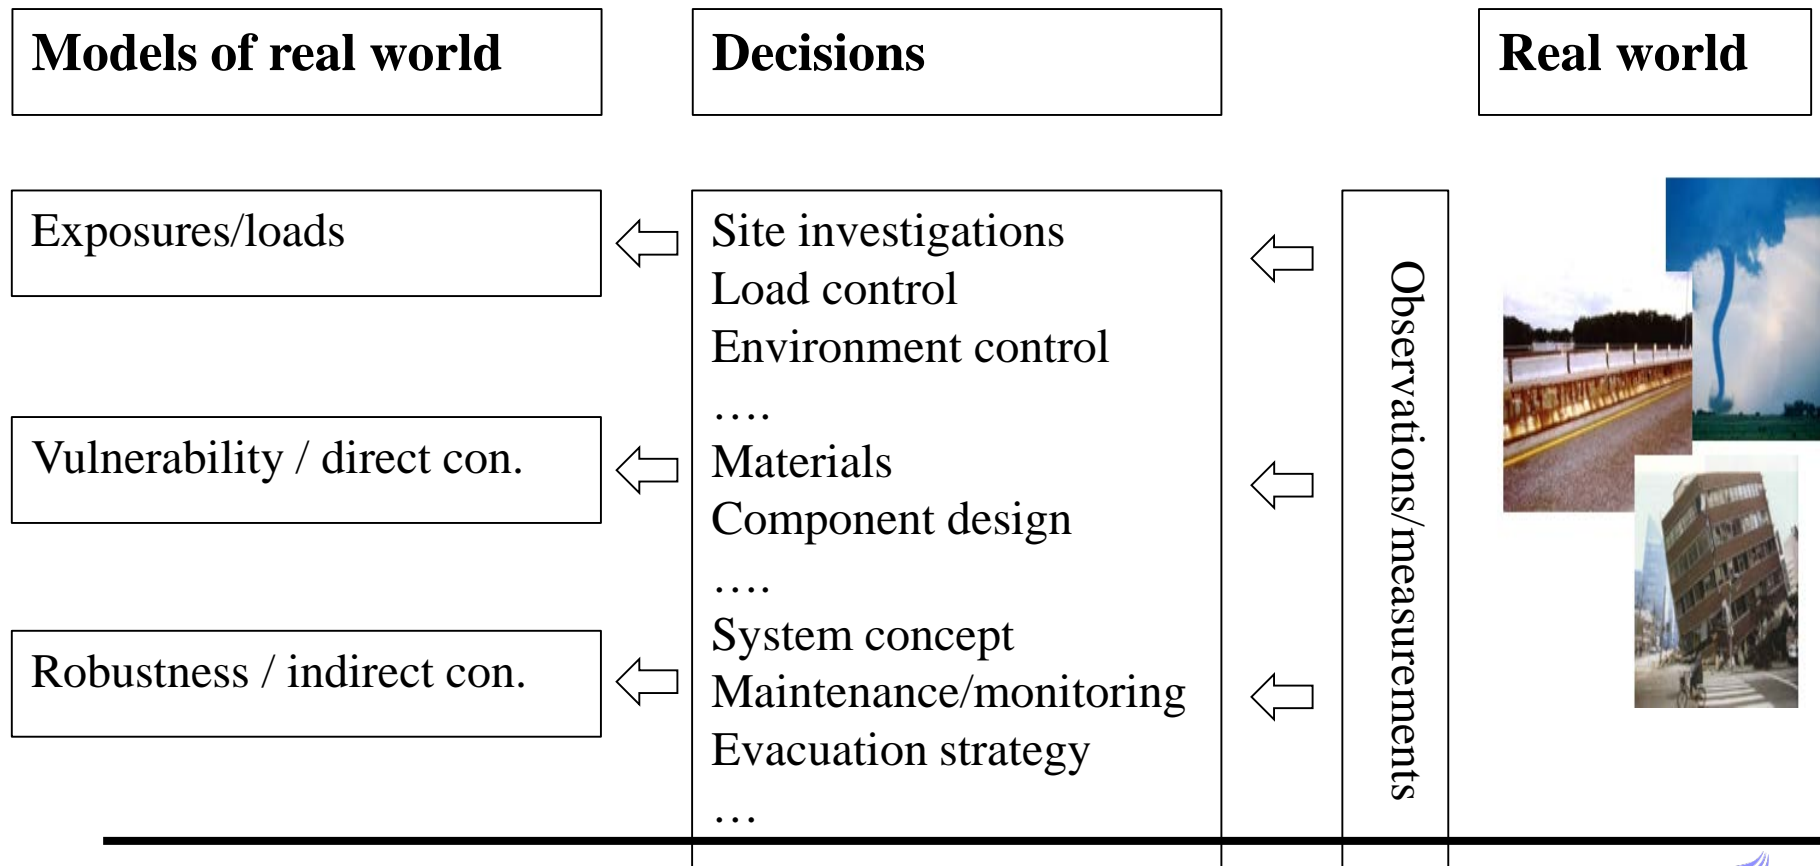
Models of real world

Decisions

Real world

Exposures/loads

Vulnerability / direct con.

Robustness / indirect con.

Site investigations
Load control
Environment control
….
Materials
Component design
….
System concept
Maintenance/monitoring
Evacuation strategy
…

Observations/measurements